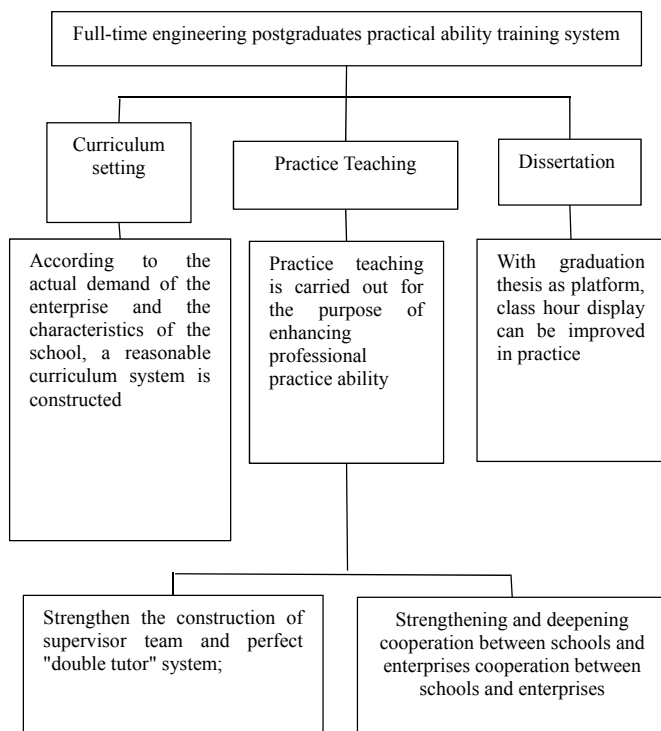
Full-time engineering postgraduates practical ability training system

Curriculum setting

Practice Teaching

Dissertation

According to the actual demand of the enterprise and the characteristics of the school, a reasonable curriculum system is constructed

Practice teaching is carried out for the purpose of enhancing professional practice ability

With graduation thesis as platform, class hour display can be improved in practice

Strengthen the construction of supervisor team and perfect "double tutor" system;

Strengthening and deepening cooperation between schools and enterprises cooperation between schools and enterprises